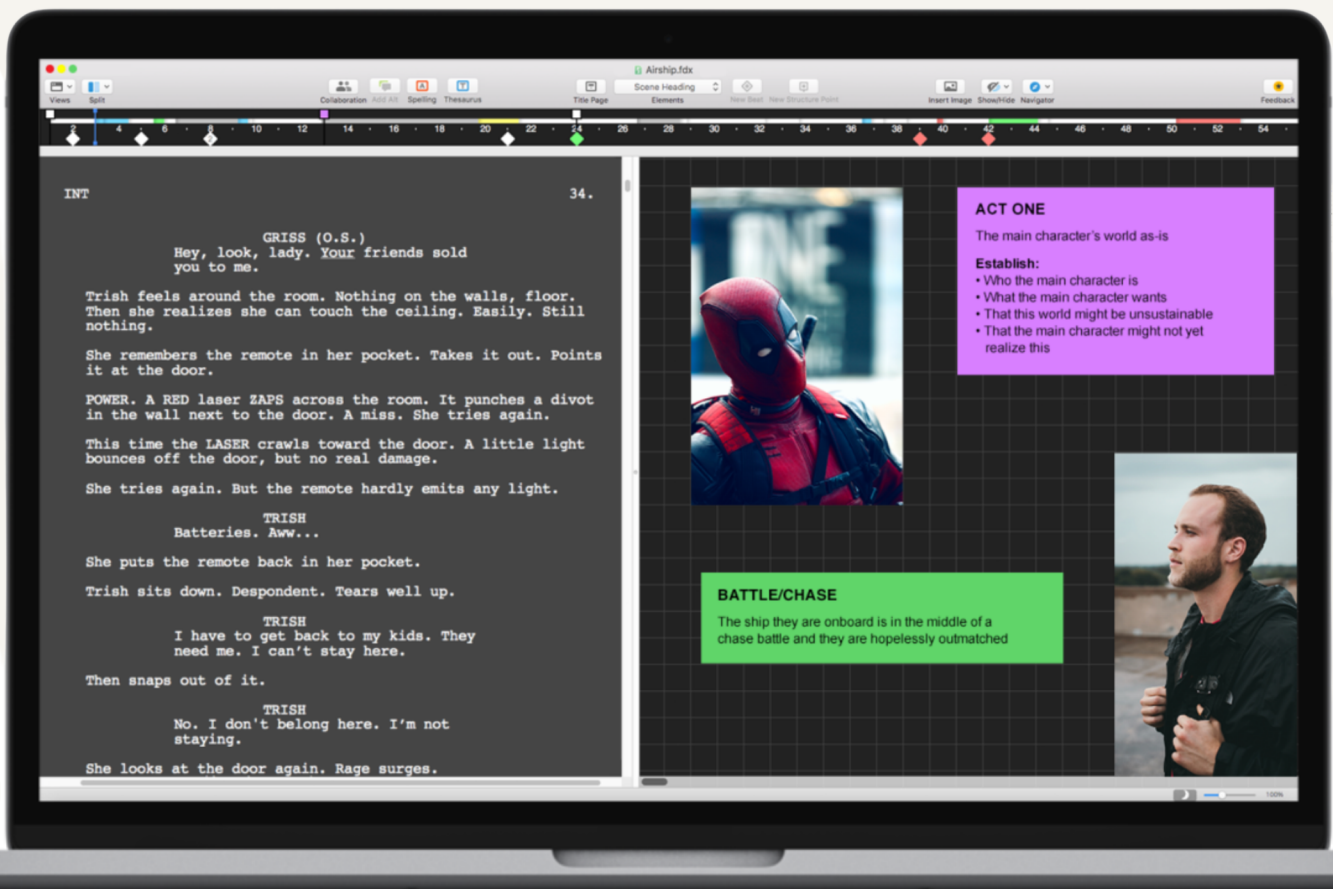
Airship.fdx

Views Split Collaboration Add Alt Spelling Thesaurus Title Page Scene Heading Elements New Beat New Structure Point Insert Image Show/Hide Navigator Feedback

2 4 6 8 10 12 14 16 18 20 22 24 26 28 30 32 34 36 38 40 42 44 46 48 50 52 54

INT 34.

GRISS (O.S.)
Hey, look, lady. Your friends sold you to me.

Trish feels around the room. Nothing on the walls, floor. Then she realizes she can touch the ceiling. Easily. Still nothing.

She remembers the remote in her pocket. Takes it out. Points it at the door.

POWER. A RED laser ZAPS across the room. It punches a divot in the wall next to the door. A miss. She tries again.

This time the LASER crawls toward the door. A little light bounces off the door, but no real damage.

She tries again. But the remote hardly emits any light.

TRISH
Batteries. Aww...

She puts the remote back in her pocket.

Trish sits down. Despondent. Tears well up.

TRISH
I have to get back to my kids. They need me. I can't stay here.

Then snaps out of it.

TRISH
No. I don't belong here. I'm not staying.

She looks at the door again. Rage surges.

ACT ONE

The main character's world as-is

Establish:
• Who the main character is
• What the main character wants
• That this world might be unsustainable
• That the main character might not yet realize this

BATTLE/CHASE

The ship they are onboard is in the middle of a chase battle and they are hopelessly outmatched

100%